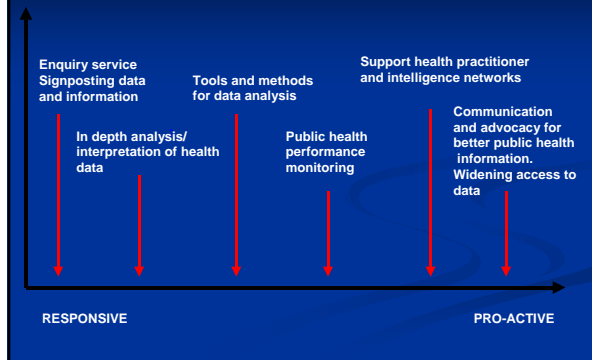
Enquiry service
Signposting data and information

In depth analysis/ interpretation of health data

Tools and methods for data analysis

Public health performance monitoring

Support health practitioner and intelligence networks

Communication and advocacy for better public health information. Widening access to data

RESPONSIVE

PRO-ACTIVE